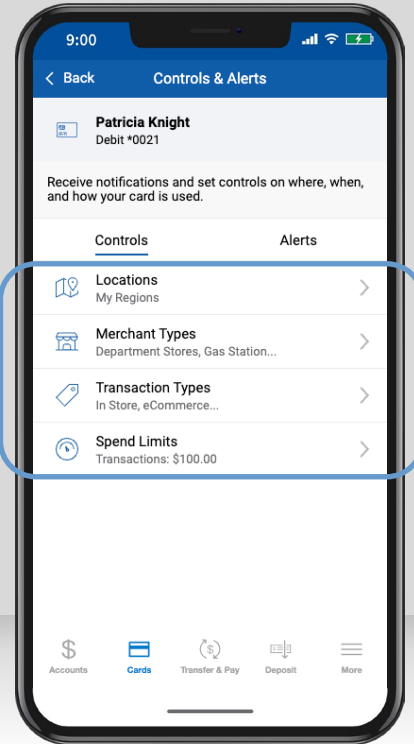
9:00

< Back Controls & Alerts

Patricia Knight
Debit *0021

Receive notifications and set controls on where, when, and how your card is used.

Controls Alerts

Locations
My Regions

Merchant Types
Department Stores, Gas Station...

Transaction Types
In Store, eCommerce...

Spend Limits
Transactions: $100.00

Accounts Cards Transfer & Pay Deposit More